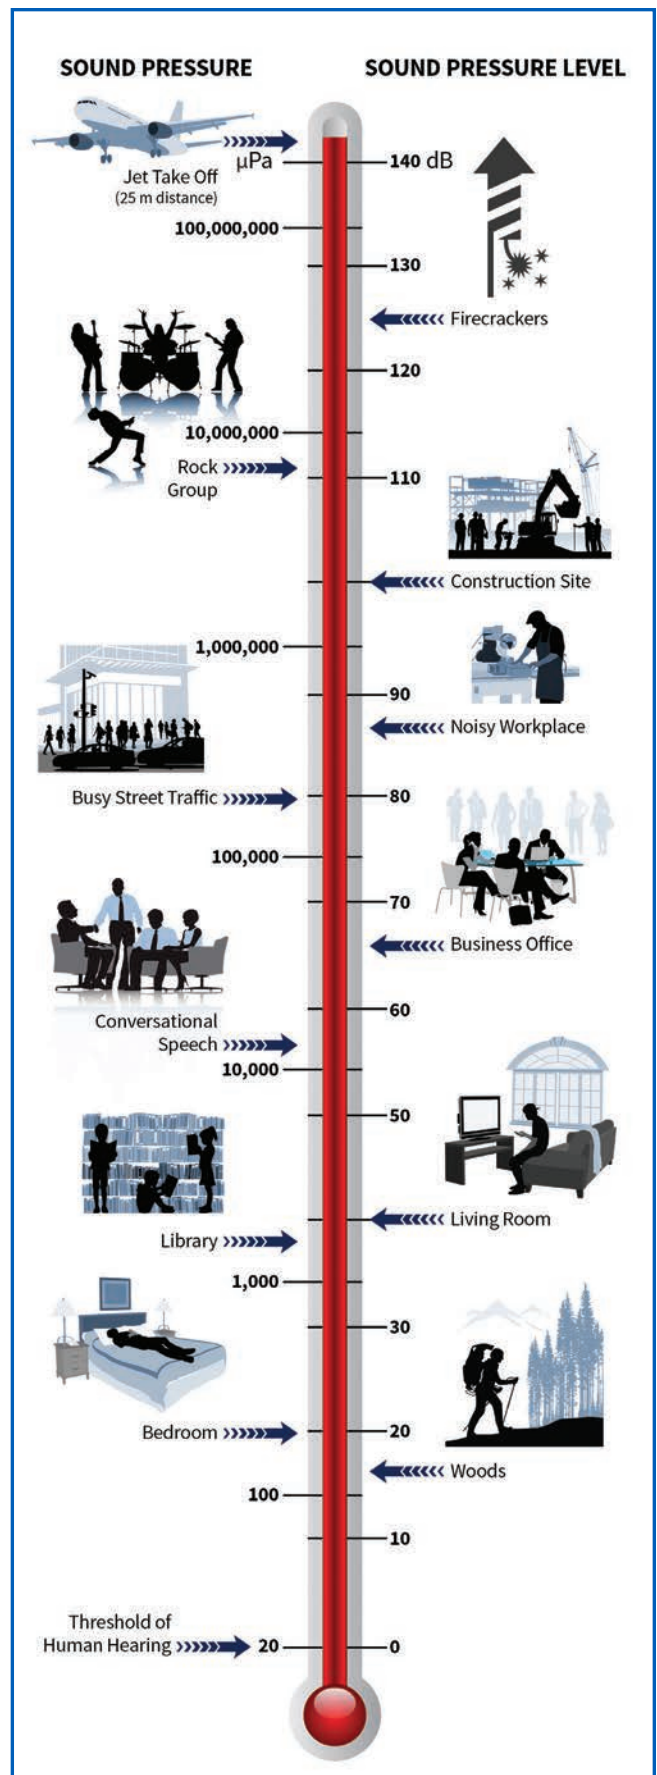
SOUND PRESSURE

SOUND PRESSURE LEVEL

µPa

Jet Take Off
(25 m distance)

140 dB

100,000,000

130

Firecrackers

120

10,000,000

Rock Group

110

Construction Site

1,000,000

90

Noisy Workplace

Busy Street Traffic

80

100,000

70

Business Office

60

Conversational Speech

10,000

50

Living Room

Library

1,000

30

Bedroom

20

Woods

100

10

Threshold of Human Hearing

20

0